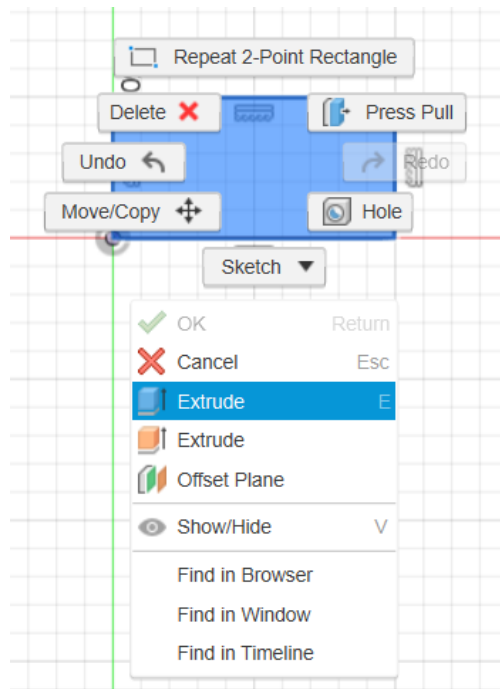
Repeat 2-Point Rectangle

Delete

Press Pull

Undo

Redo

Move/Copy

Hole

Sketch

OK Return

Cancel Esc

Extrude E

Extrude

Offset Plane

Show/Hide V

Find in Browser

Find in Window

Find in Timeline